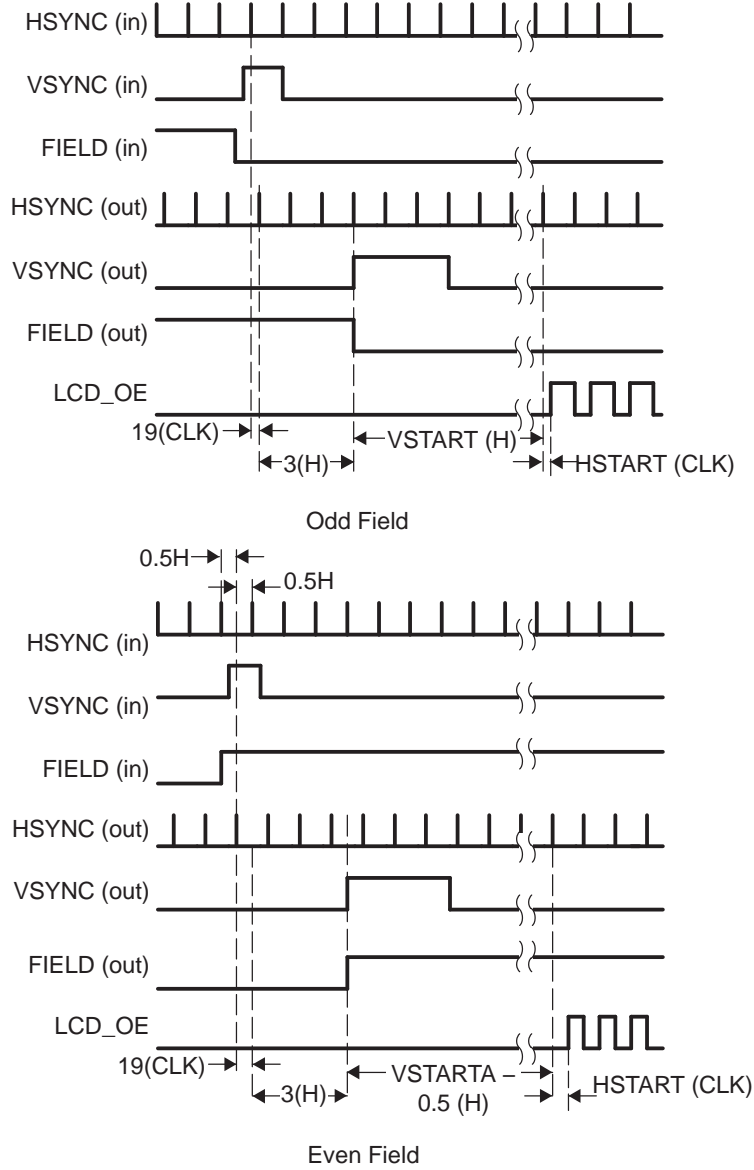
HSYNC (in)
VSYNC (in)
FIELD (in)
HSYNC (out)
VSYNC (out)
FIELD (out)
LCD_OE
19(CLK)
3(H)
VSTART (H)
HSTART (CLK)

Odd Field

0.5H
0.5H
HSYNC (in)
VSYNC (in)
FIELD (in)
HSYNC (out)
VSYNC (out)
FIELD (out)
LCD_OE
19(CLK)
3(H)
VSTARTA – 0.5 (H)
HSTART (CLK)

Even Field